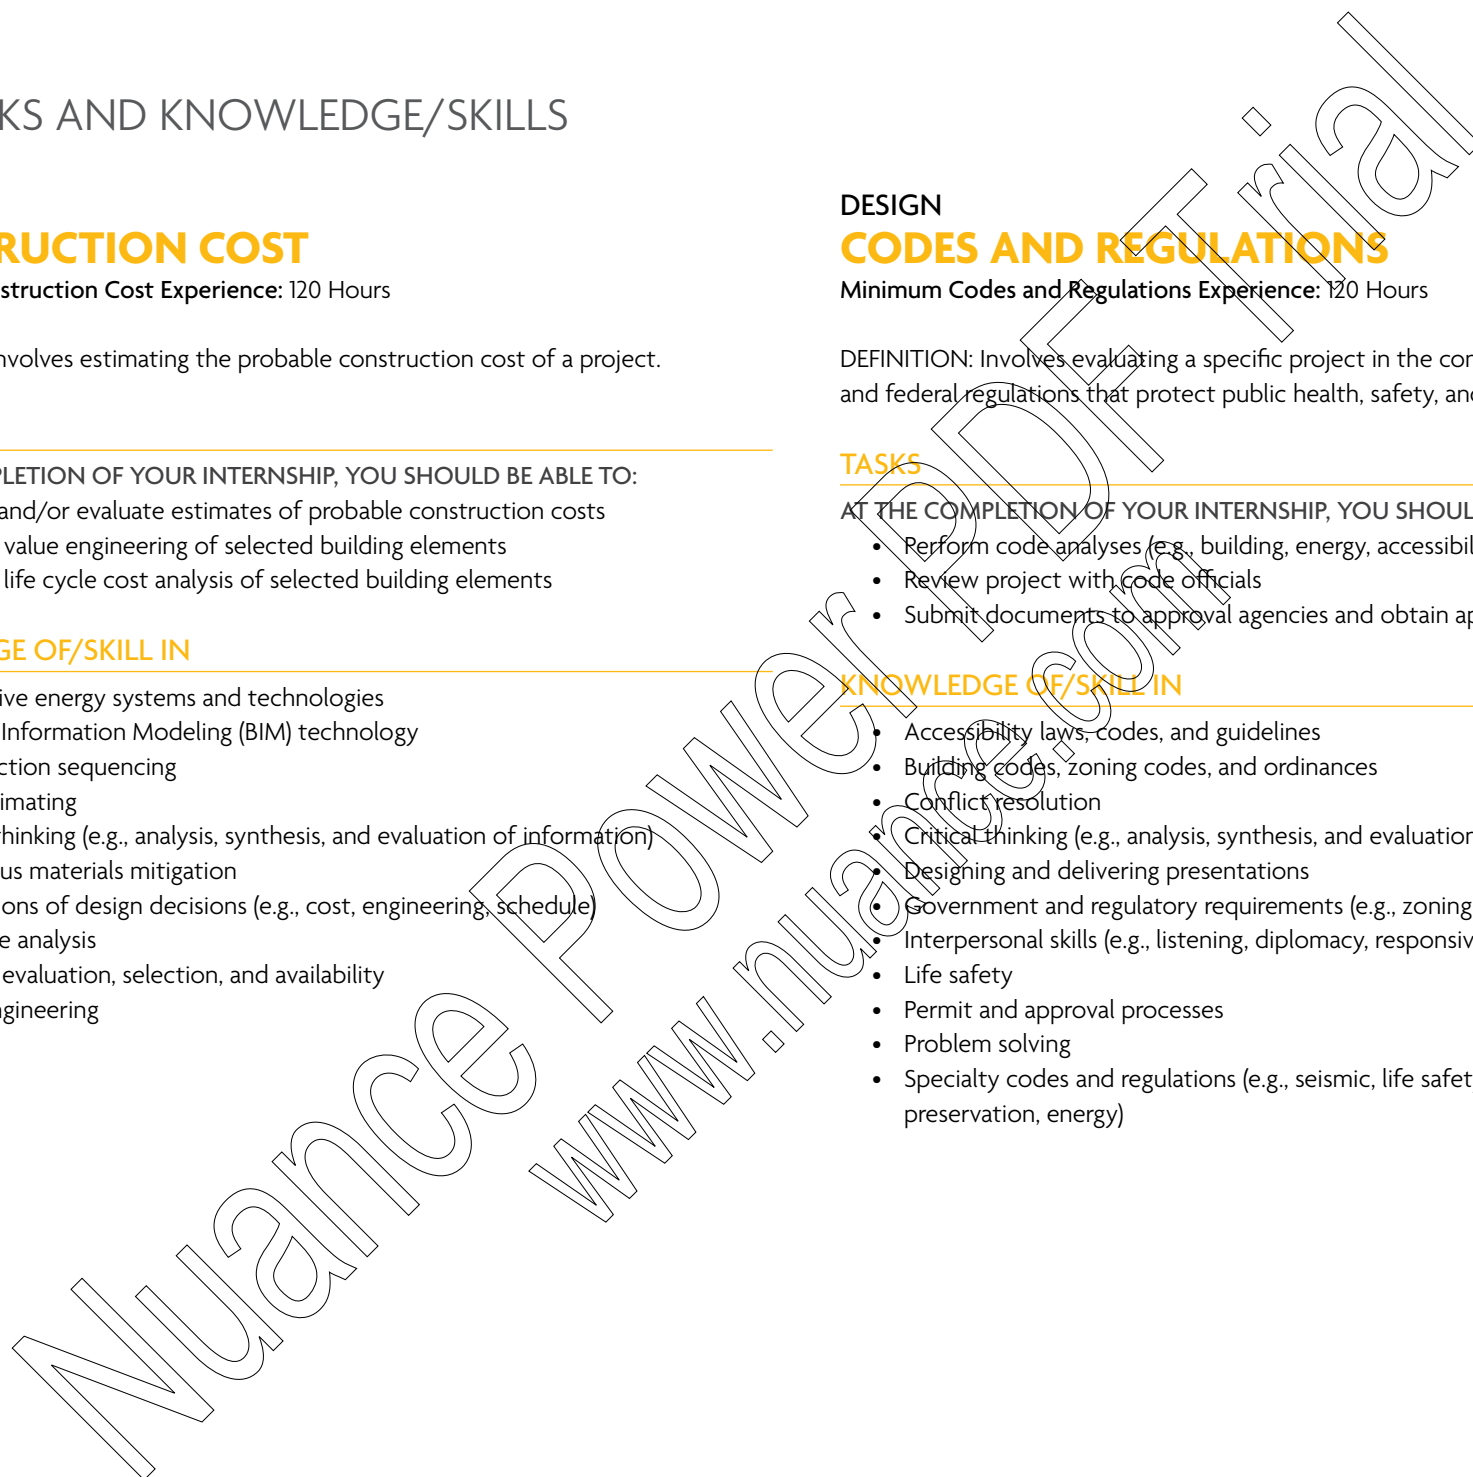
KS AND KNOWLEDGE/SKILLS

RUCTION COST
struction Cost Experience: 120 Hours

nvolves estimating the probable construction cost of a project.

PLETION OF YOUR INTERNSHIP, YOU SHOULD BE ABLE TO:
and/or evaluate estimates of probable construction costs
value engineering of selected building elements
life cycle cost analysis of selected building elements

GE OF/SKILL IN
ive energy systems and technologies
Information Modeling (BIM) technology
ction sequencing
imating
hinking (e.g., analysis, synthesis, and evaluation of information)
us materials mitigation
ons of design decisions (e.g., cost, engineering, schedule)
e analysis
evaluation, selection, and availability
gineering

DESIGN
CODES AND REGULATIONS
Minimum Codes and Regulations Experience: 120 Hours

DEFINITION: Involves evaluating a specific project in the cor and federal regulations that protect public health, safety, and

TASKS
AT THE COMPLETION OF YOUR INTERNSHIP, YOU SHOUL
• Perform code analyses (e.g., building, energy, accessibil
• Review project with code officials
• Submit documents to approval agencies and obtain ap

KNOWLEDGE OF/SKILL IN
• Accessibility laws, codes, and guidelines
• Building codes, zoning codes, and ordinances
• Conflict resolution
• Critical thinking (e.g., analysis, synthesis, and evaluation
• Designing and delivering presentations
• Government and regulatory requirements (e.g., zoning
• Interpersonal skills (e.g., listening, diplomacy, responsiv
• Life safety
• Permit and approval processes
• Problem solving
• Specialty codes and regulations (e.g., seismic, life safet preservation, energy)

Nuance Power PDF Trial
www.nuance.com